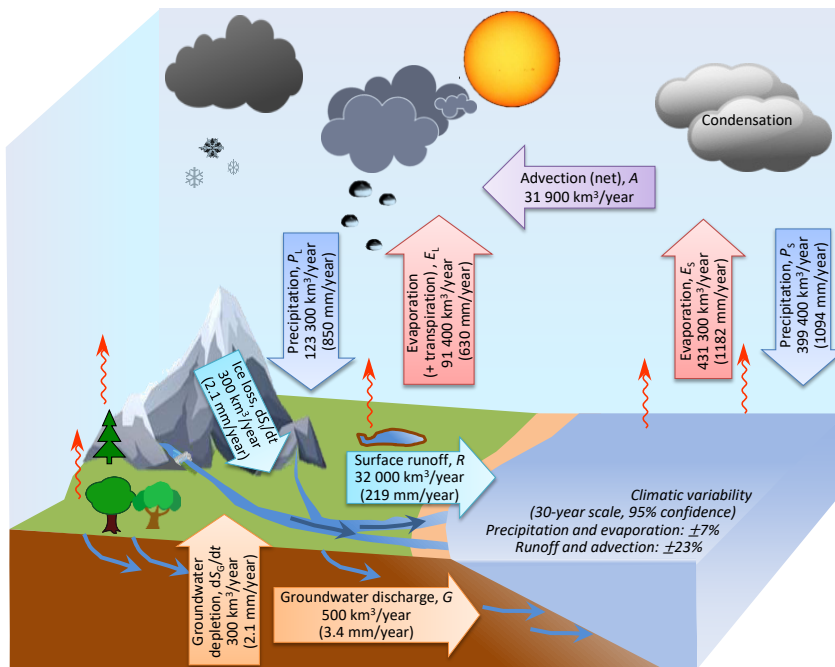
Condensation

Advection (net), $A$
31 900 km$^3$/year

Precipitation, $P_L$
123 300 km$^3$/year
(850 mm/year)

Evaporation
(+ transpiration), $E_L$
91 400 km$^3$/year
(630 mm/year)

Evaporation, $E_S$
431 300 km$^3$/year
(1182 mm/year)

Precipitation, $P_S$
399 400 km$^3$/year
(1094 mm/year)

Ice loss, $dS_I/dt$
300 km$^3$/year
(2.1 mm/year)

Surface runoff, $R$
32 000 km$^3$/year
(219 mm/year)

Climatic variability
(30-year scale, 95% confidence)
Precipitation and evaporation: $\pm7\%$
Runoff and advection: $\pm23\%$

Groundwater depletion, $dS_G/dt$
300 km$^3$/year
(2.1 mm/year)

Groundwater discharge, $G$
500 km$^3$/year
(3.4 mm/year)